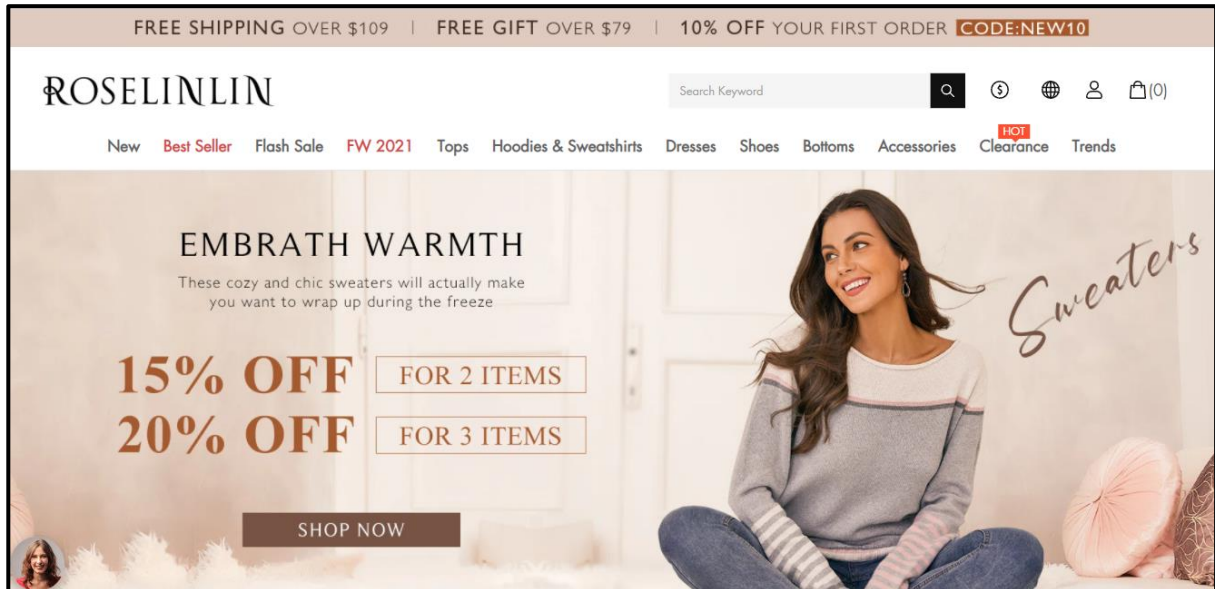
FREE SHIPPING OVER $109 | FREE GIFT OVER $79 | 10% OFF YOUR FIRST ORDER CODE:NEW10

ROSELINLIN

Search Keyword

(0)

New Best Seller Flash Sale FW 2021 Tops Hoodies & Sweatshirts Dresses Shoes Bottoms Accessories HOT Clearance Trends

EMBRATH WARMTH

These cozy and chic sweaters will actually make you want to wrap up during the freeze

15% OFF FOR 2 ITEMS

20% OFF FOR 3 ITEMS

SHOP NOW

Sweaters